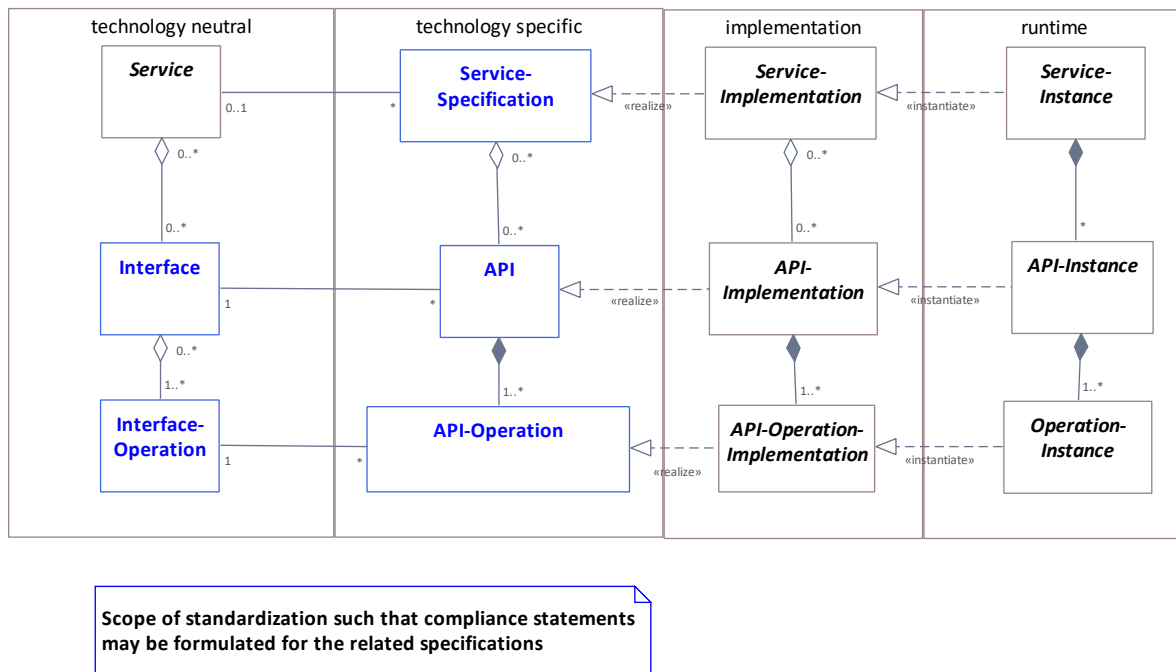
technology neutral

technology specific

implementation

runtime

Service

0..1

*

Service-Specification

«realize»

Service-Implementation

«instantiate»

Service-Instance

0..*

0..*

0..*

0..*

0..*

*

Interface

1

*

API

«realize»

API-Implementation

«instantiate»

API-Instance

0..*

1..*

1..*

1..*

1..*

Interface-Operation

1

*

API-Operation

«realize»

API-Operation-Implementation

«instantiate»

Operation-Instance

Scope of standardization such that compliance statements may be formulated for the related specifications